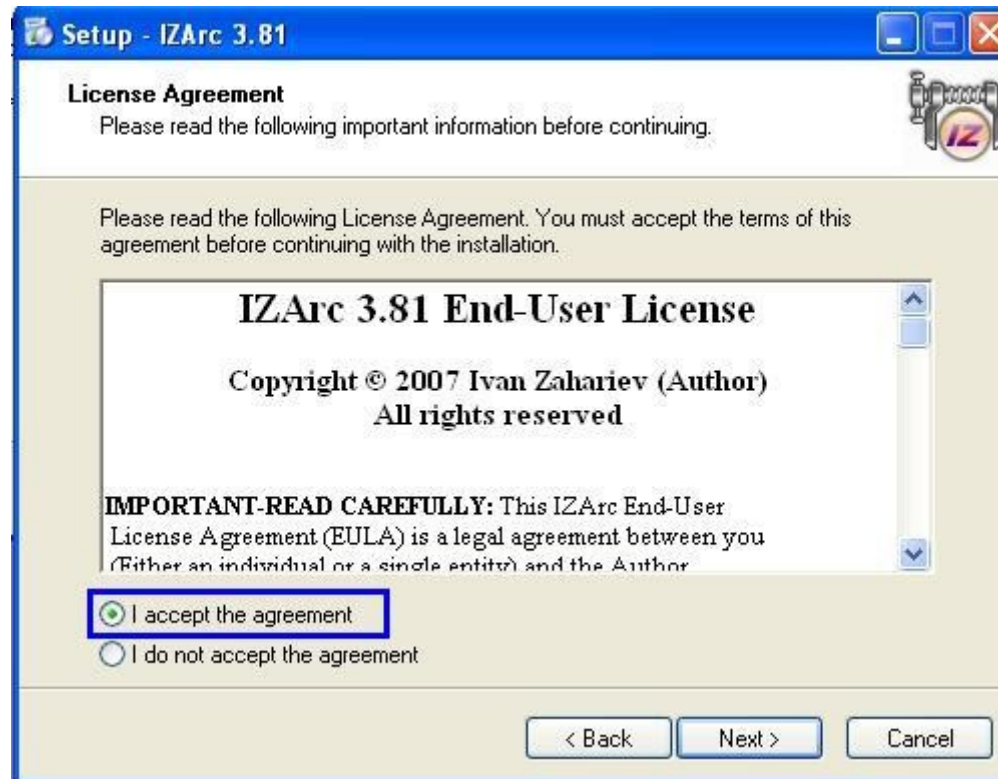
Setup - IZArc 3.81

License Agreement
Please read the following important information before continuing.

IZ

Please read the following License Agreement. You must accept the terms of this agreement before continuing with the installation.

IZArc 3.81 End-User License

Copyright © 2007 Ivan Zahariev (Author)
All rights reserved

IMPORTANT-READ CAREFULLY: This IZArc End-User License Agreement (EULA) is a legal agreement between you (Either an individual or a single entity) and the Author

I accept the agreement
I do not accept the agreement

< Back
Next >
Cancel